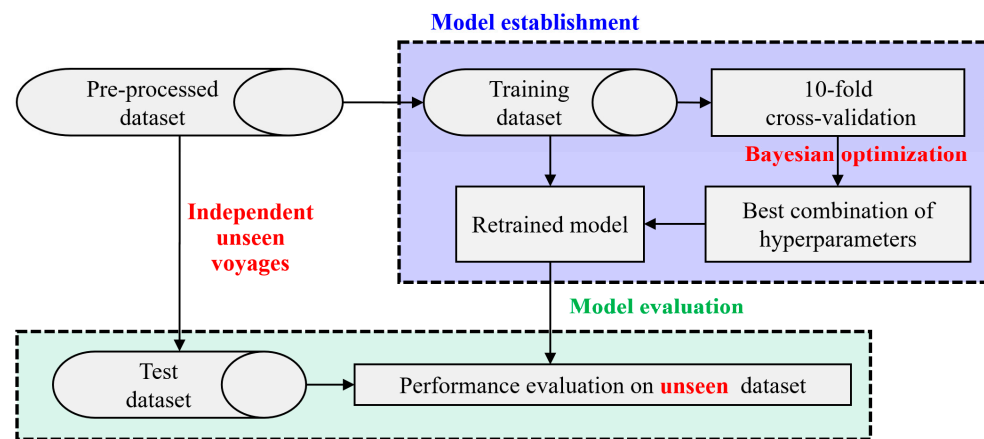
Model establishment

Pre-processed dataset

Training dataset

10-fold cross-validation

Bayesian optimization

Independent unseen voyages

Retrained model

Best combination of hyperparameters

Model evaluation

Test dataset

Performance evaluation on unseen dataset